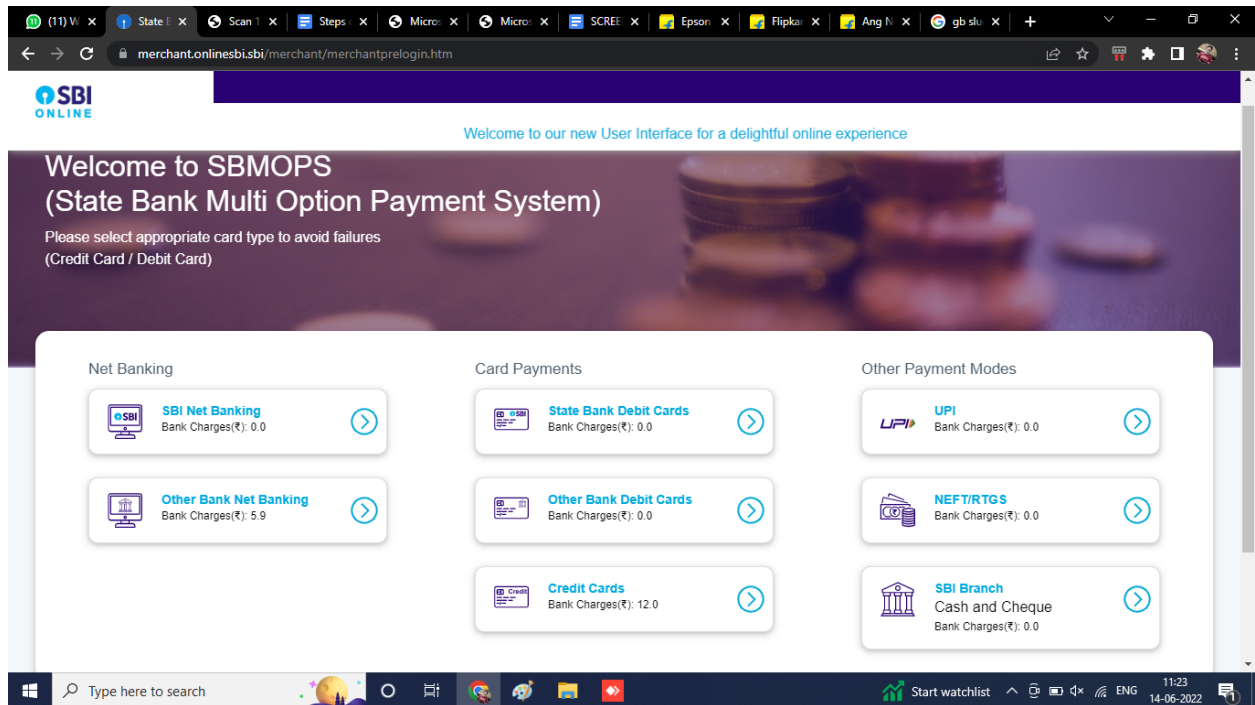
(11) W × | State E × | Scan 1 × | Steps × | Micros × | Micros × | SCREE × | Epson × | Flipkar × | Ang N × | gb slu × | +

merchant.onlinesbi.sbi/merchant/merchantprelogin.htm

SBI ONLINE

Welcome to our new User Interface for a delightful online experience

Welcome to SBMOPS
(State Bank Multi Option Payment System)

Please select appropriate card type to avoid failures
(Credit Card / Debit Card)

Net Banking

SBI Net Banking
Bank Charges(₹): 0.0

Other Bank Net Banking
Bank Charges(₹): 5.9

Card Payments

State Bank Debit Cards
Bank Charges(₹): 0.0

Other Bank Debit Cards
Bank Charges(₹): 0.0

Credit Cards
Bank Charges(₹): 12.0

Other Payment Modes

UPI
Bank Charges(₹): 0.0

NEFT/RTGS
Bank Charges(₹): 0.0

SBI Branch
Cash and Cheque
Bank Charges(₹): 0.0

Type here to search

Start watchlist ENG 11:23 14-06-2022